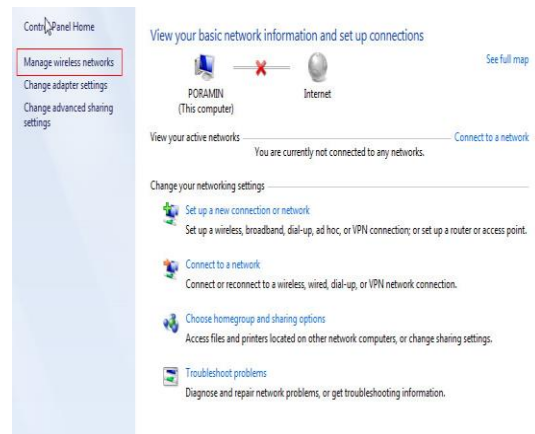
Control Panel Home

Manage wireless networks

Change adapter settings

Change advanced sharing settings

View your basic network information and set up connections

See full map

PORAMIN (This computer)

Internet

View your active networks

Connect to a network

You are currently not connected to any networks.

Change your networking settings

Set up a new connection or network

Set up a wireless, broadband, dial-up, ad hoc, or VPN connection; or set up a router or access point.

Connect to a network

Connect or reconnect to a wireless, wired, dial-up, or VPN network connection.

Choose homegroup and sharing options

Access files and printers located on other network computers, or change sharing settings.

Troubleshoot problems

Diagnose and repair network problems, or get troubleshooting information.